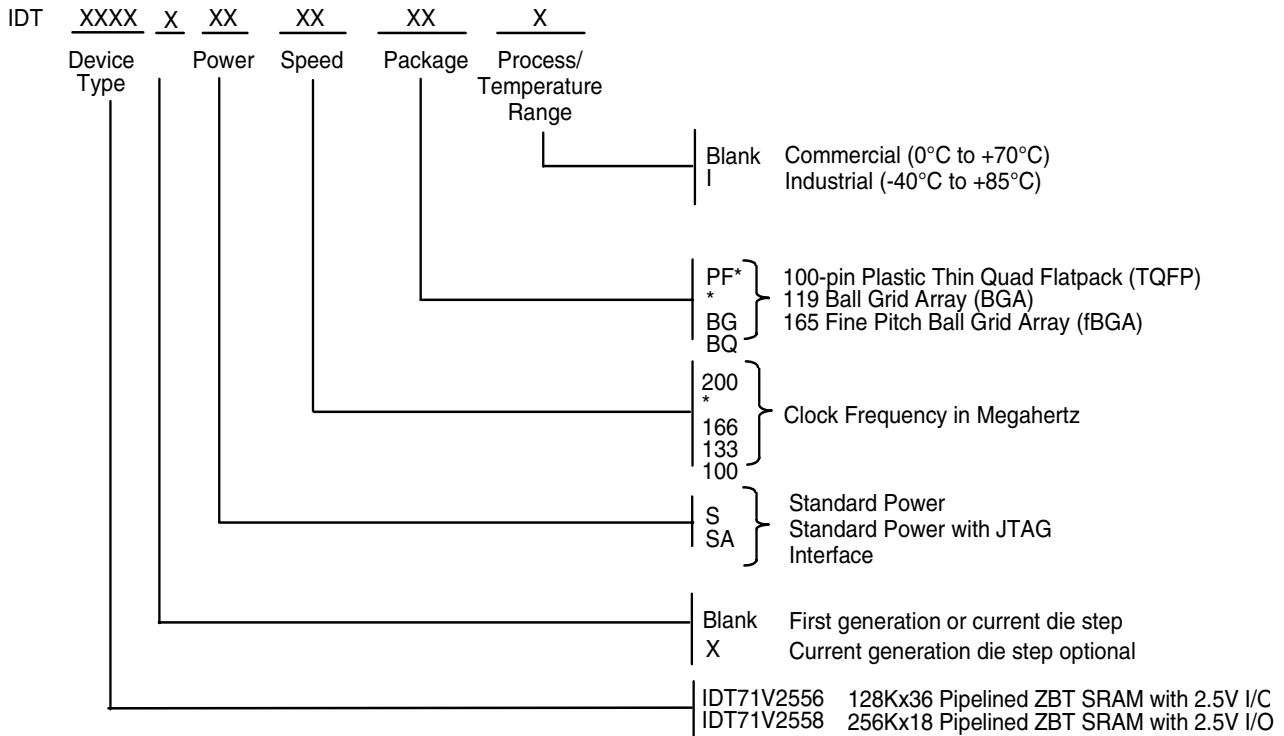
IDT XXXX X XX XX XX X

Device Type

Power

Speed

Package

Process/ Temperature Range

Blank Commercial (0°C to +70°C)
I Industrial (-40°C to +85°C)

PF* 100-pin Plastic Thin Quad Flatpack (TQFP)
* 119 Ball Grid Array (BGA)
BG 165 Fine Pitch Ball Grid Array (fBGA)
BQ

200
*
166
133
100
Clock Frequency in Megahertz

S Standard Power
SA Standard Power with JTAG Interface

Blank First generation or current die step
X Current generation die step optional

IDT71V2556 128Kx36 Pipelined ZBT SRAM with 2.5V I/O
IDT71V2558 256Kx18 Pipelined ZBT SRAM with 2.5V I/O